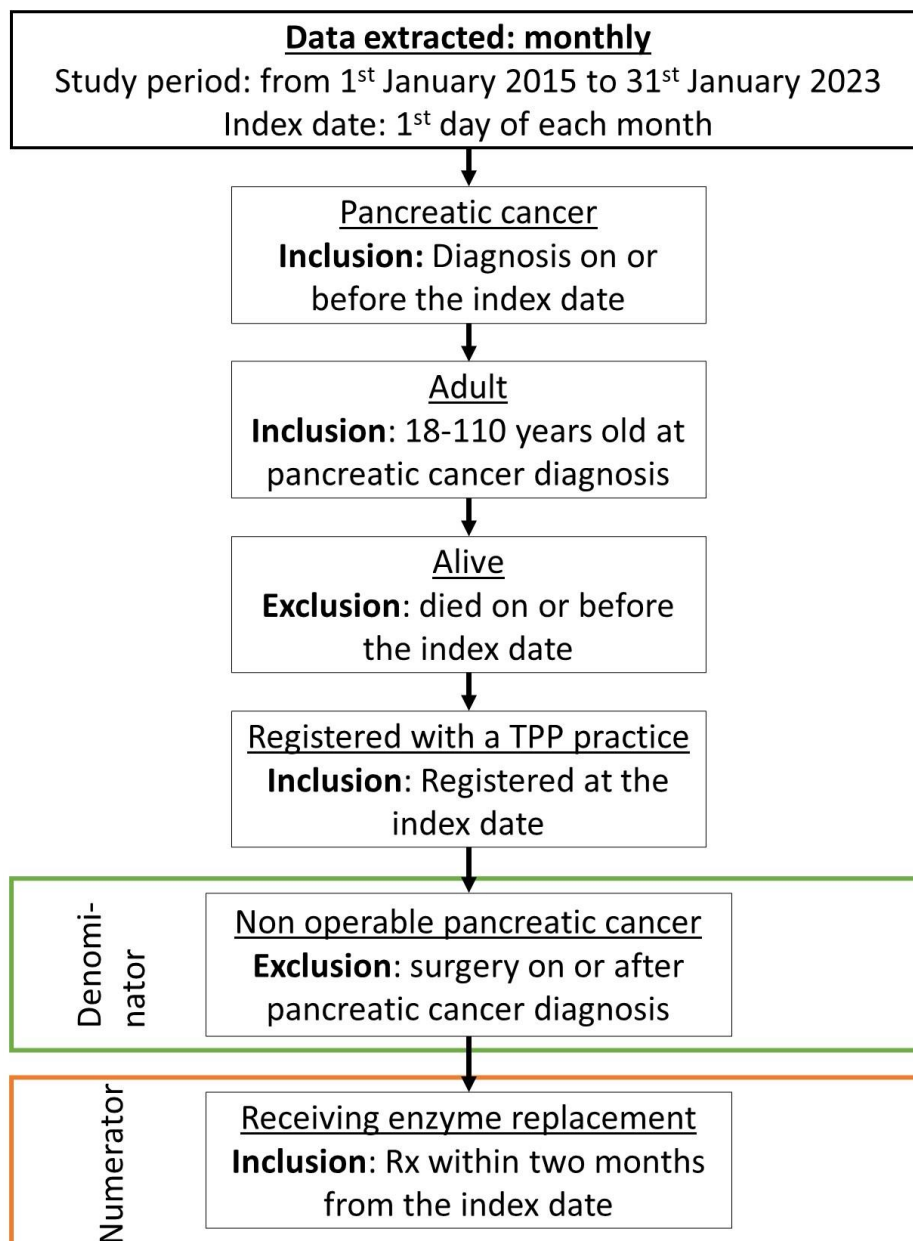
Data extracted: monthly
Study period: from 1$^{st}$ January 2015 to 31$^{st}$ January 2023
Index date: 1$^{st}$ day of each month

Pancreatic cancer
Inclusion: Diagnosis on or before the index date

Adult
Inclusion: 18-110 years old at pancreatic cancer diagnosis

Alive
Exclusion: died on or before the index date

Registered with a TPP practice
Inclusion: Registered at the index date

Denominator

Non operable pancreatic cancer
Exclusion: surgery on or after pancreatic cancer diagnosis

Numerator

Receiving enzyme replacement
Inclusion: Rx within two months from the index date